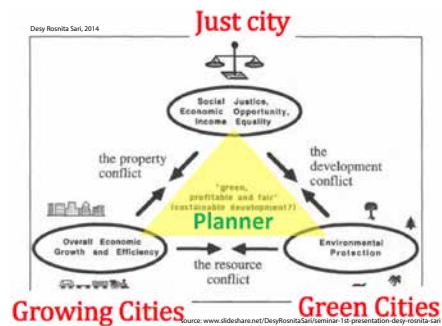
Desy Rosnita Sari, 2014

Just city

Social Justice, Economic Opportunity, Income Equality

the property conflict

the development conflict

"green, profitable and fair" (sustainable development?)

Planner

Overall Economic Growth and Efficiency

Environmental Protection

the resource conflict

Growing Cities

Green Cities

Source: www.slideshare.net/DesyRosnitaSari/seminar-1st-presentation-desy-rosnita-sari